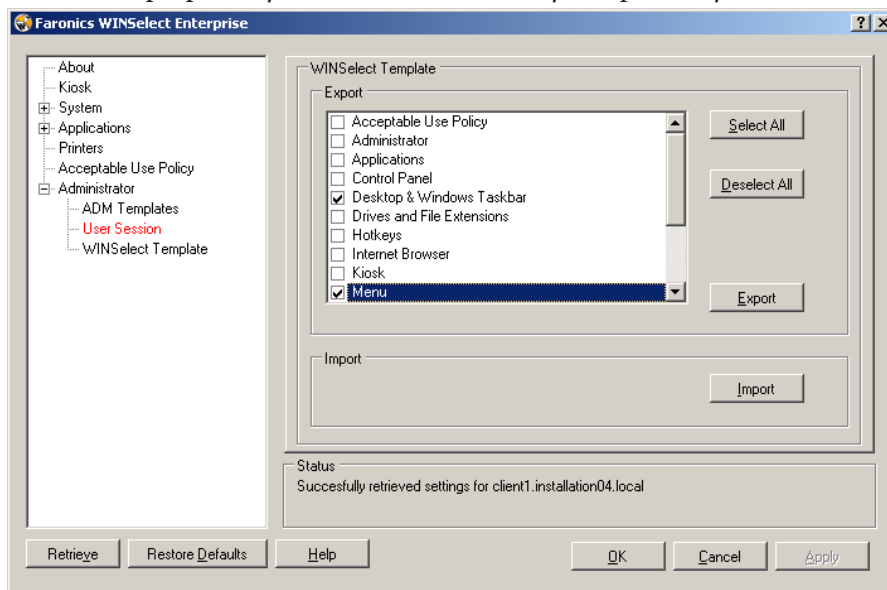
Faronics WINSelect Enterprise

?
X

About
Kiosk
System
Applications
Printers
Acceptable Use Policy
Administrator
ADM Templates
User Session
WINSelect Template

WINSelect Template

Export

Acceptable Use Policy
Administrator
Applications
Control Panel
Desktop & Windows Taskbar
Drives and File Extensions
Hotkeys
Internet Browser
Kiosk
Menu

Select All

Deselect All

Export

Import

Import

Status
Succesfully retrieved settings for client1.installation04.local

Retrieve
Restore Defaults
Help
OK
Cancel
Apply